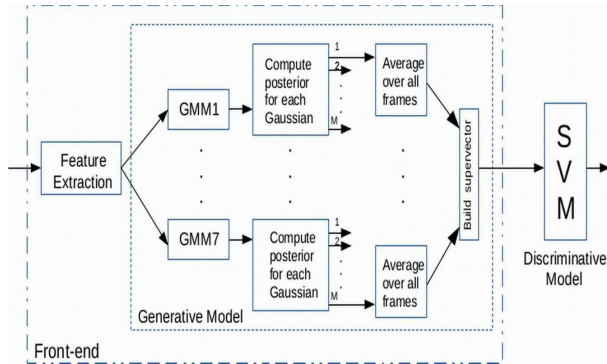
Feature Extraction

GMM1

Compute posterior for each Gaussian

1
2
M

Average over all frames

GMM7

Compute posterior for each Gaussian

1
2
M

Average over all frames

Build supervector

Generative Model

S
V
M

Discriminative Model

Front-end